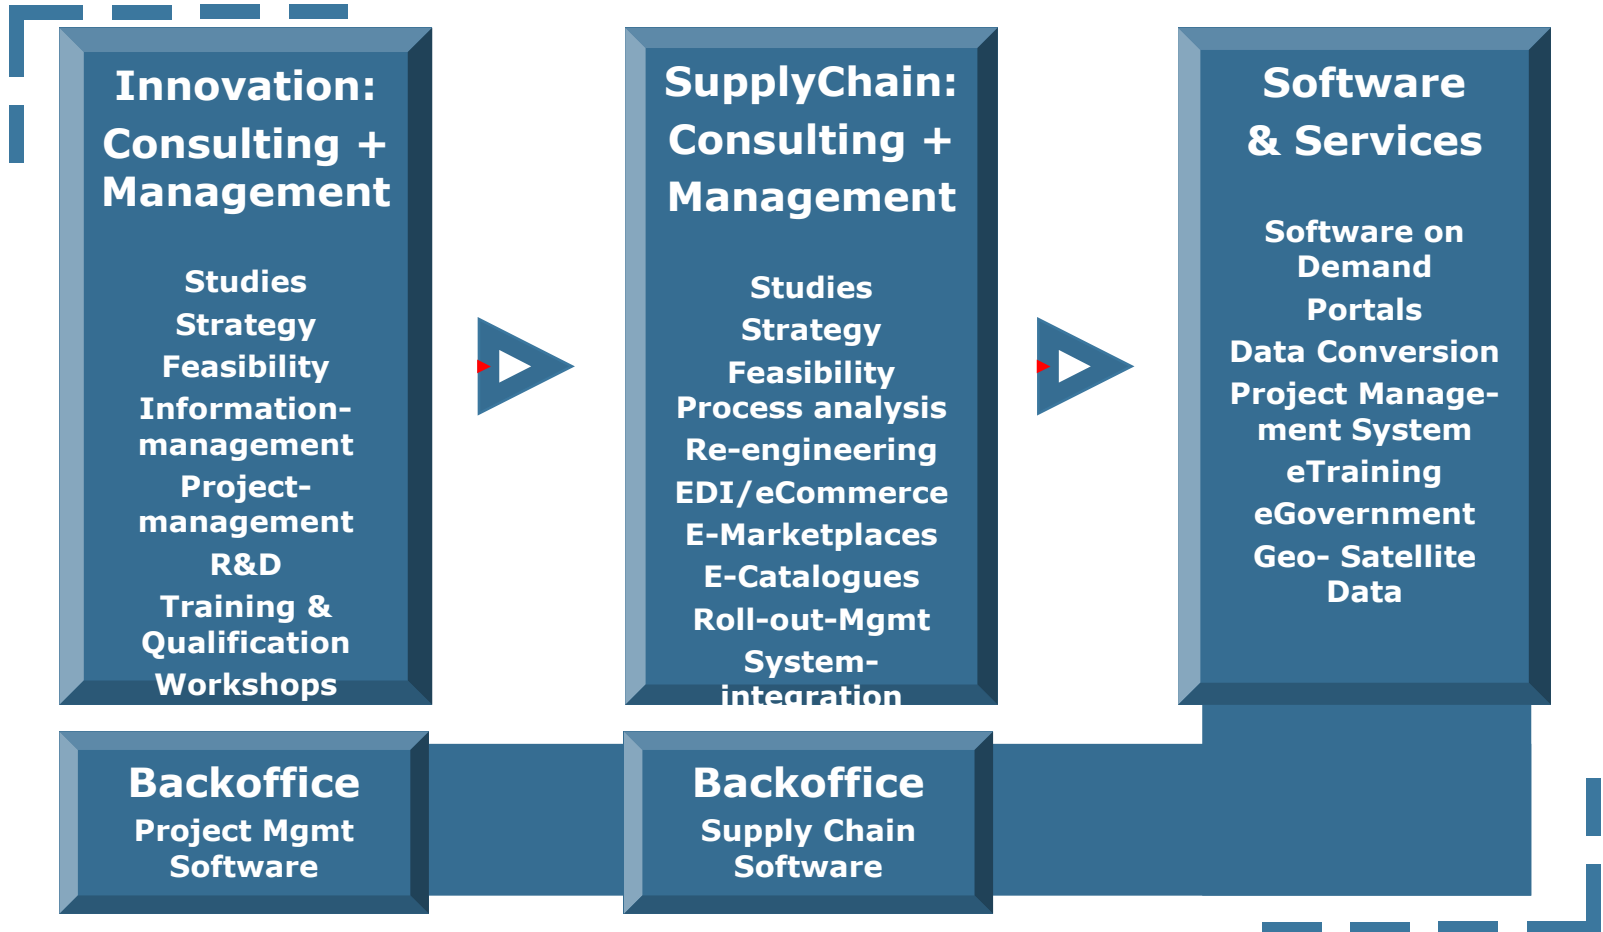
Innovation: Consulting + Management

Studies
Strategy
Feasibility
Information-management
Project-management
R&D
Training & Qualification
Workshops

SupplyChain: Consulting + Management

Studies
Strategy
Feasibility
Process analysis
Re-engineering
EDI/eCommerce
E-Marketplaces
E-Catalogues
Roll-out-Mgmt
System-integration

Software & Services

Software on Demand
Portals
Data Conversion
Project Management System
eTraining
eGovernment
Geo- Satellite Data

Backoffice
Project Mgmt Software

Backoffice
Supply Chain Software